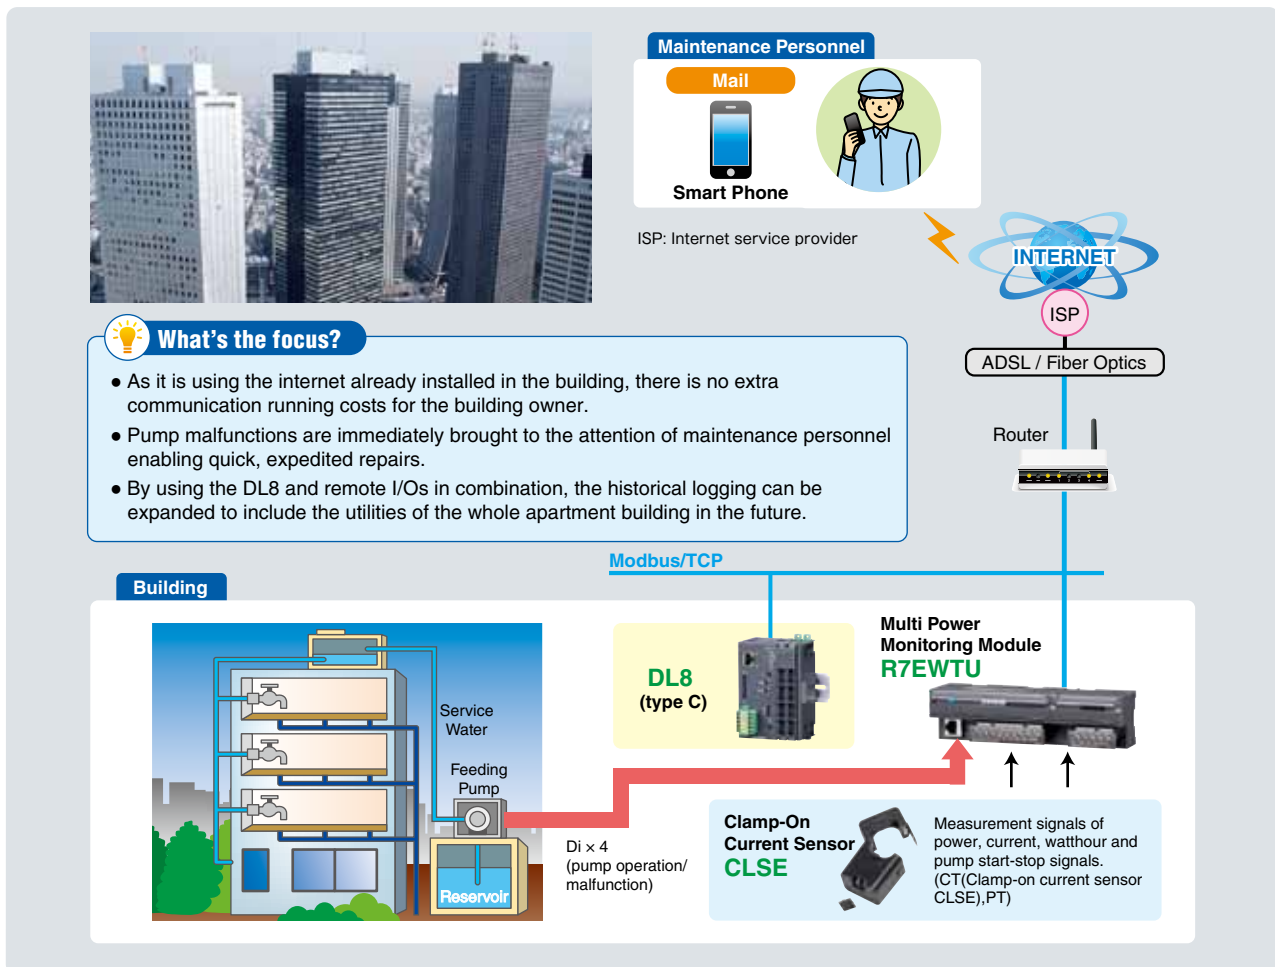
Maintenance Personnel

Mail

Smart Phone

ISP: Internet service provider

INTERNET

ISP

ADSL / Fiber Optics

Router

What's the focus?

● As it is using the internet already installed in the building, there is no extra communication running costs for the building owner.

● Pump malfunctions are immediately brought to the attention of maintenance personnel enabling quick, expedited repairs.

● By using the DL8 and remote I/Os in combination, the historical logging can be expanded to include the utilities of the whole apartment building in the future.

Modbus/TCP

Building

Service Water

Feeding Pump

Reservoir

DL8 (type C)

Multi Power Monitoring Module R7EWTU

Di × 4 (pump operation/ malfunction)

Clamp-On Current Sensor CLSE

Measurement signals of power, current, watthour and pump start-stop signals. (CT(Clamp-on current sensor CLSE),PT)